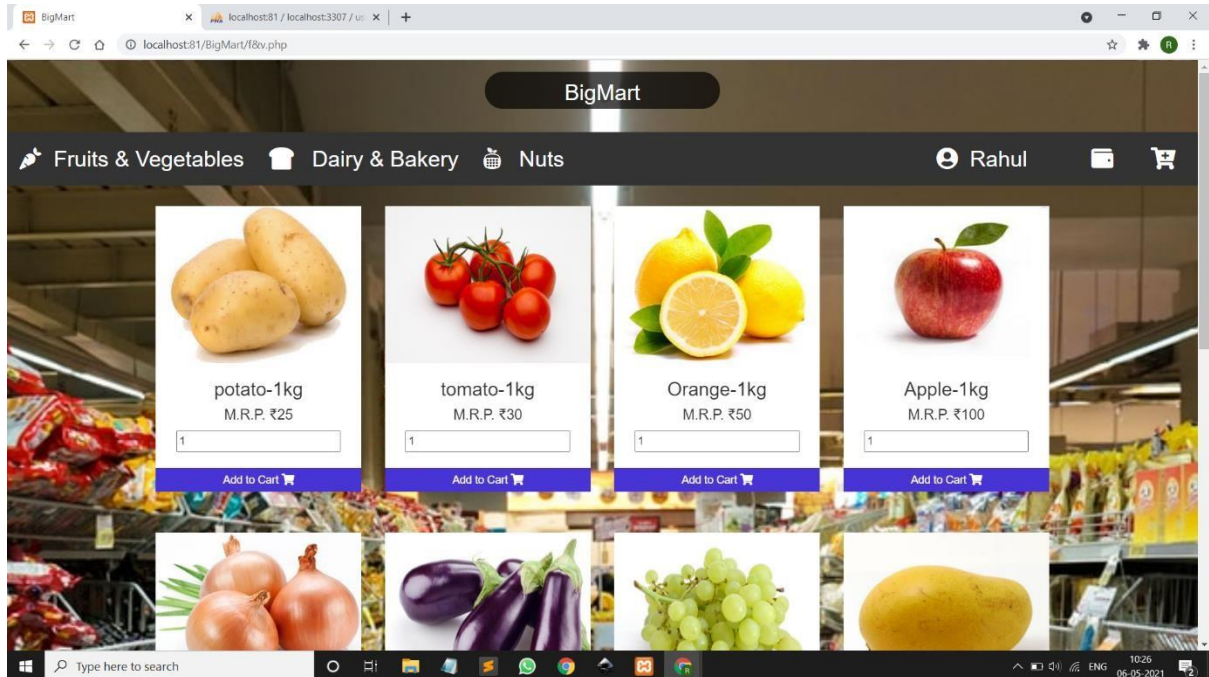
BigMart
localhost:81 / localhost:3307 / u
localhost:81/BigMart/f&v.php

BigMart

Fruits & Vegetables Dairy & Bakery Nuts Rahul

potato-1kg
M.R.P. ₹25
1
Add to Cart

tomato-1kg
M.R.P. ₹30
1
Add to Cart

Orange-1kg
M.R.P. ₹50
1
Add to Cart

Apple-1kg
M.R.P. ₹100
1
Add to Cart

Type here to search
ENG 10:26 06-05-2021